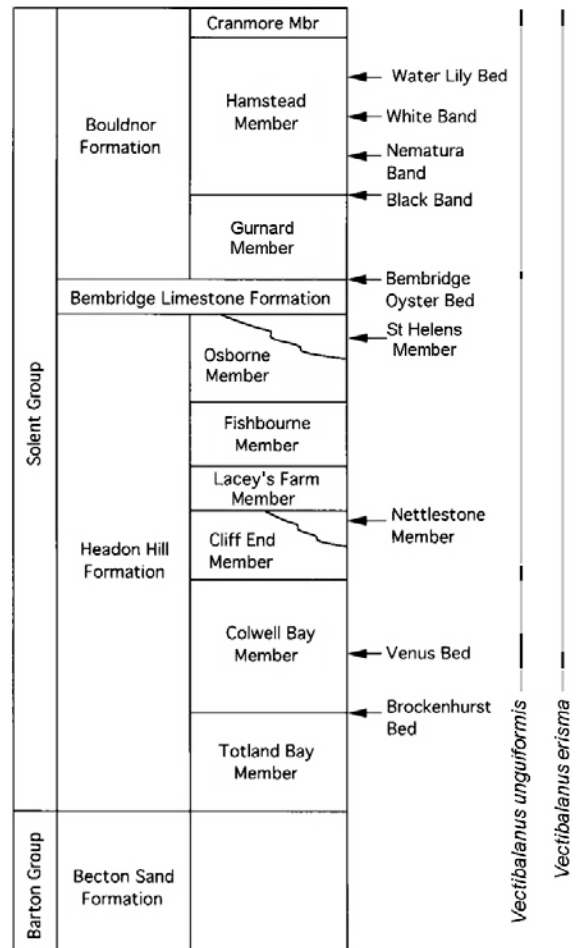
Solent Group

Bouldnor Formation

Cranmore Mbr

Hamstead Member

Gurnard Member

Bembridge Limestone Formation

Osborne Member

Fishbourne Member

Lacey's Farm Member

Cliff End Member

Headon Hill Formation

Colwell Bay Member

Totland Bay Member

Barton Group

Becton Sand Formation

Water Lily Bed

White Band

Nematura Band

Black Band

Bembridge Oyster Bed

St Helens Member

Nettlestone Member

Venus Bed

Brockenhurst Bed

Vectibalanus unguiformis

Vectibalanus erisma